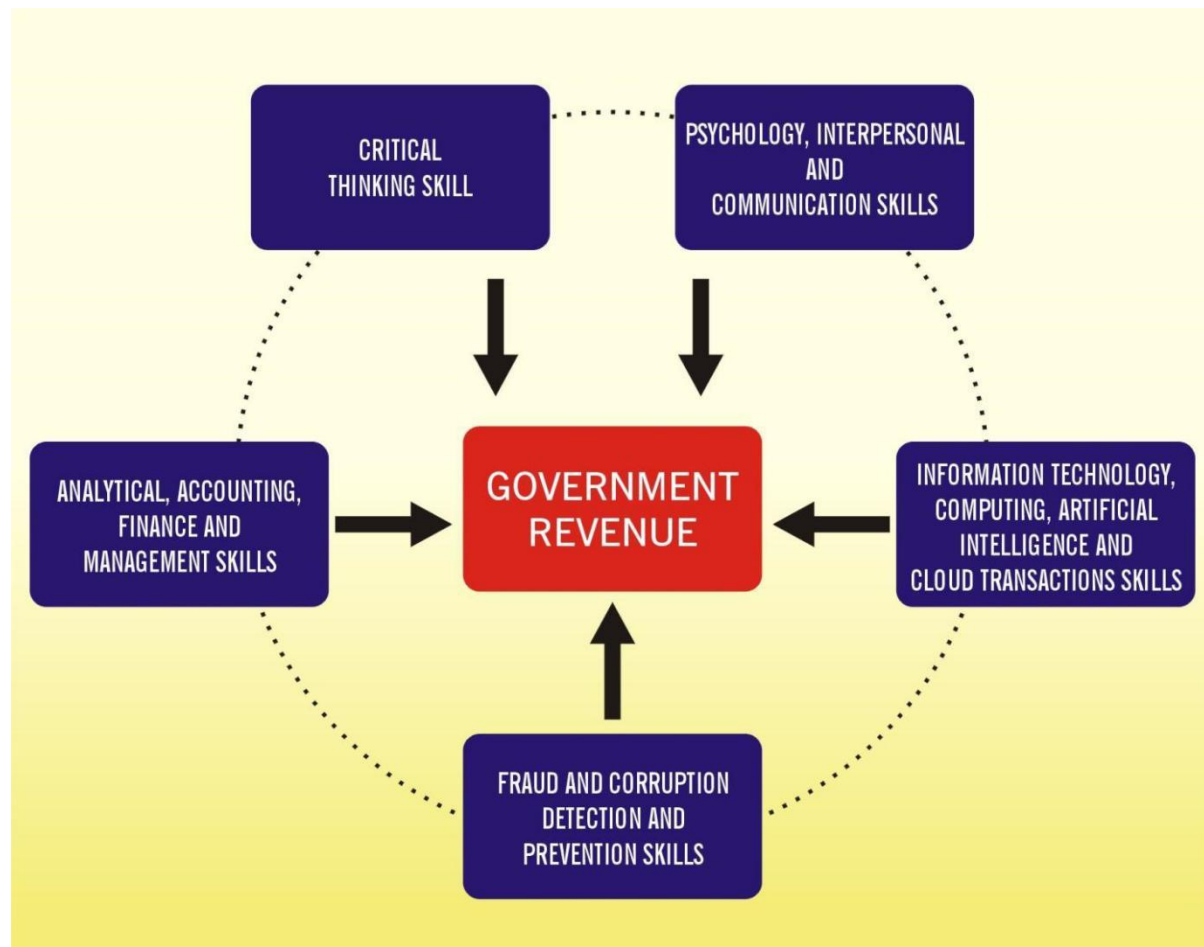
CRITICAL THINKING SKILL

PSYCHOLOGY, INTERPERSONAL AND COMMUNICATION SKILLS

ANALYTICAL, ACCOUNTING, FINANCE AND MANAGEMENT SKILLS

GOVERNMENT REVENUE

INFORMATION TECHNOLOGY, COMPUTING, ARTIFICIAL INTELLIGENCE AND CLOUD TRANSACTIONS SKILLS

FRAUD AND CORRUPTION DETECTION AND PREVENTION SKILLS